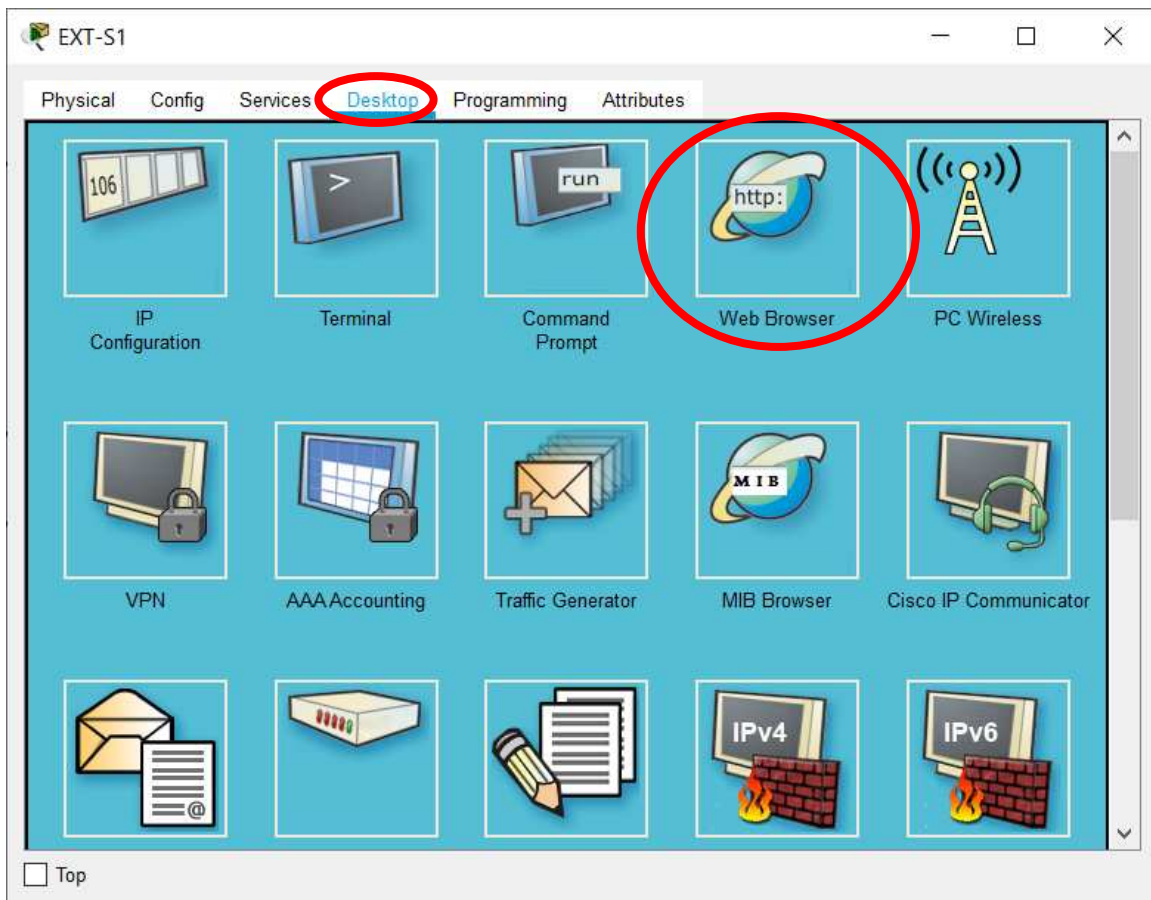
EXT-S1

Physical Config Services Desktop Programming Attributes

106

IP Configuration

>

Terminal

run

Command Prompt

http:

Web Browser

PC Wireless

VPN

AAA Accounting

Traffic Generator

MIB

MIB Browser

Cisco IP Communicator

@

IPv4

IPv6

Top